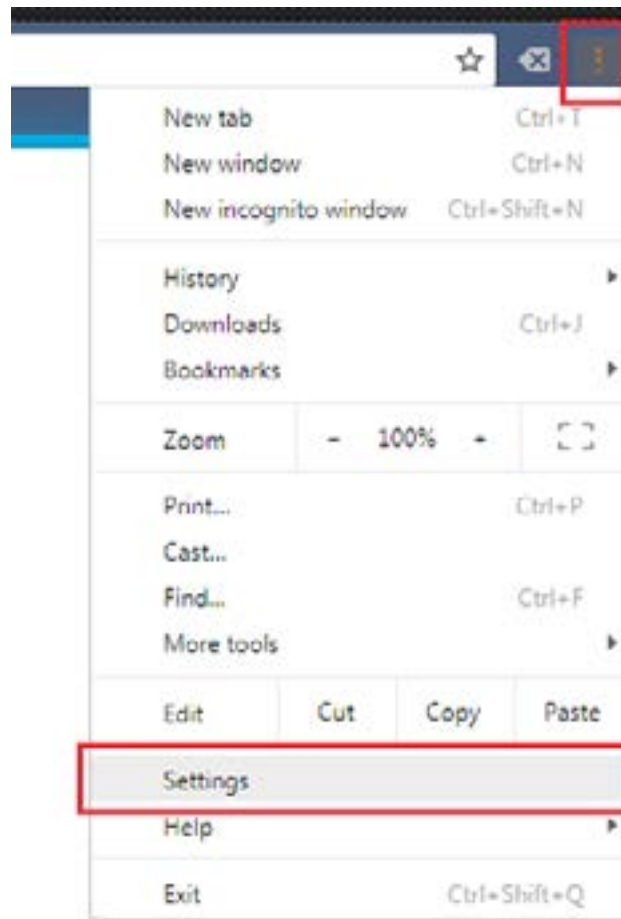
New tab Ctrl+T
New window Ctrl+N
New incognito window Ctrl+Shift+N

History
Downloads Ctrl+J
Bookmarks

Zoom - 100% +

Print... Ctrl+P
Cast...
Find... Ctrl+F
More tools

Edit Cut Copy Paste

Settings
Help

Exit Ctrl+Shift+Q